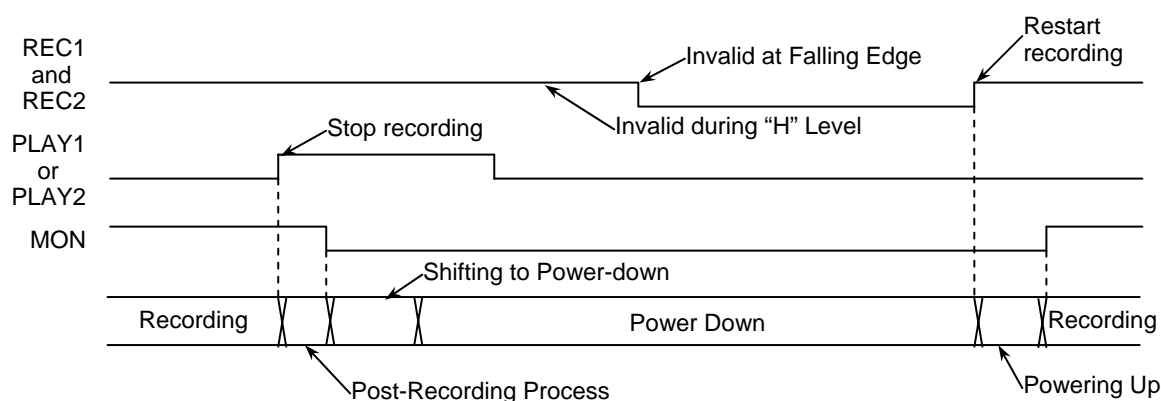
REC1 and REC2

Invalid at Falling Edge

Restart recording

Invalid during "H" Level

Stop recording

PLAY1 or PLAY2

MON

Shifting to Power-down

Recording

Power Down

Recording

Post-Recording Process

Powering Up